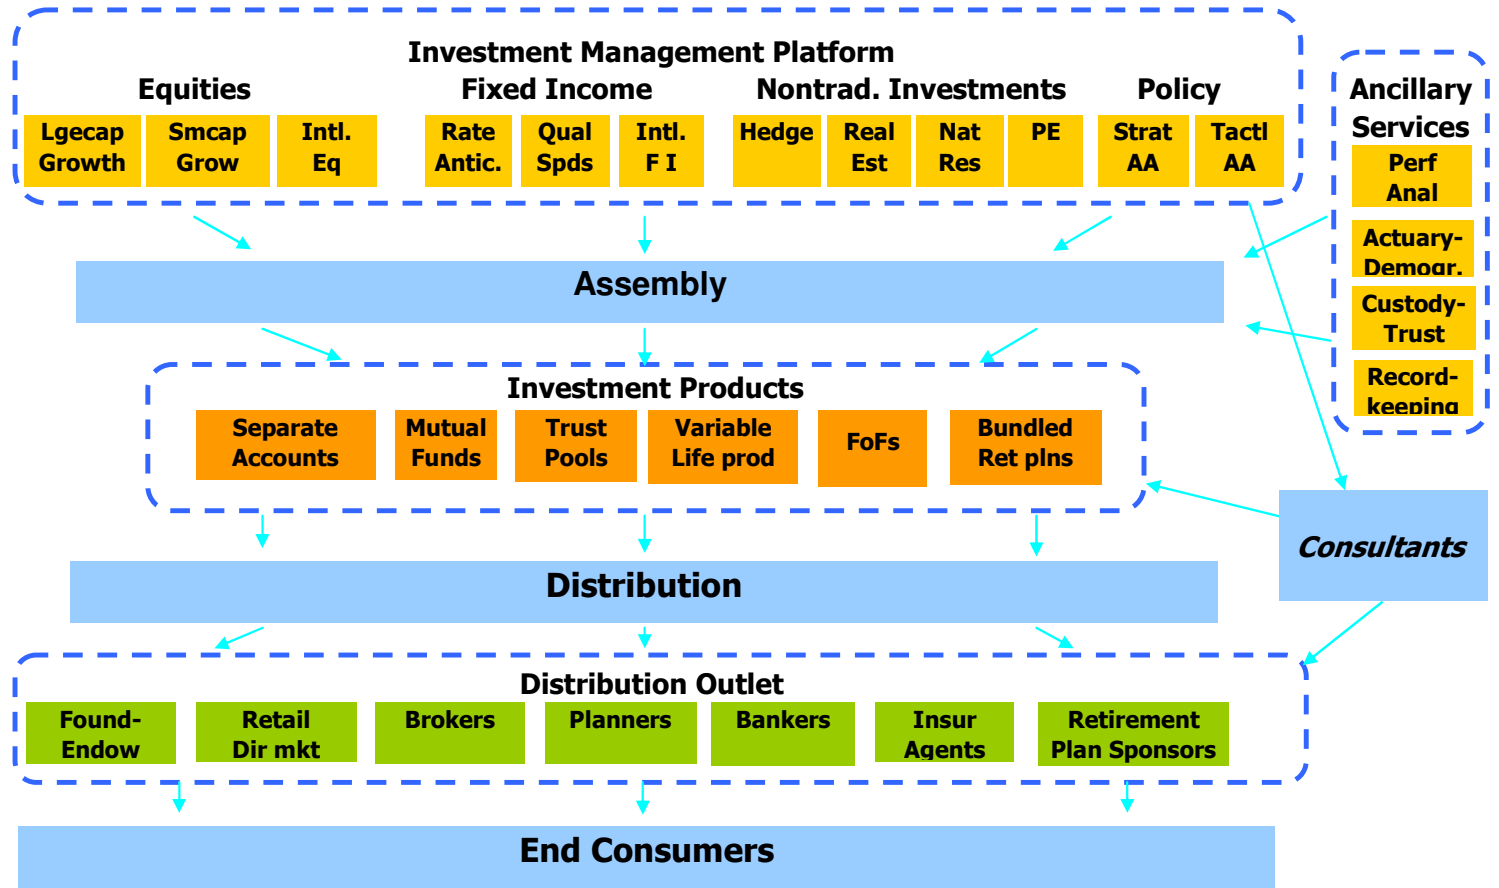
Investment Management Platform

Equities

Lgecap Growth

Smcap Grow

Intl. Eq

Fixed Income

Rate Antic.

Qual Spds

Intl. F I

Nontrad. Investments

Hedge

Real Est

Nat Res

PE

Policy

Strat AA

Tactl AA

Ancillary Services

Perf Anal

Actuary-Demogr.

Custody-Trust

Record-keeping

Assembly

Investment Products

Separate Accounts

Mutual Funds

Trust Pools

Variable Life prod

FoFs

Bundled Ret plns

Consultants

Distribution

Distribution Outlet

Found-Endow

Retail Dir mkt

Brokers

Planners

Bankers

Insur Agents

Retirement Plan Sponsors

End Consumers